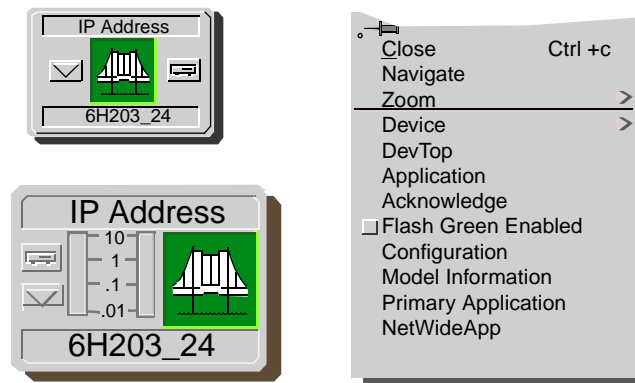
IP Address

6H203_24

IP Address

10

1

.1

.01

6H203_24

Close Ctrl +c
Navigate
Zoom >
Device >
DevTop
Application
Acknowledge
Flash Green Enabled
Configuration
Model Information
Primary Application
NetWideApp